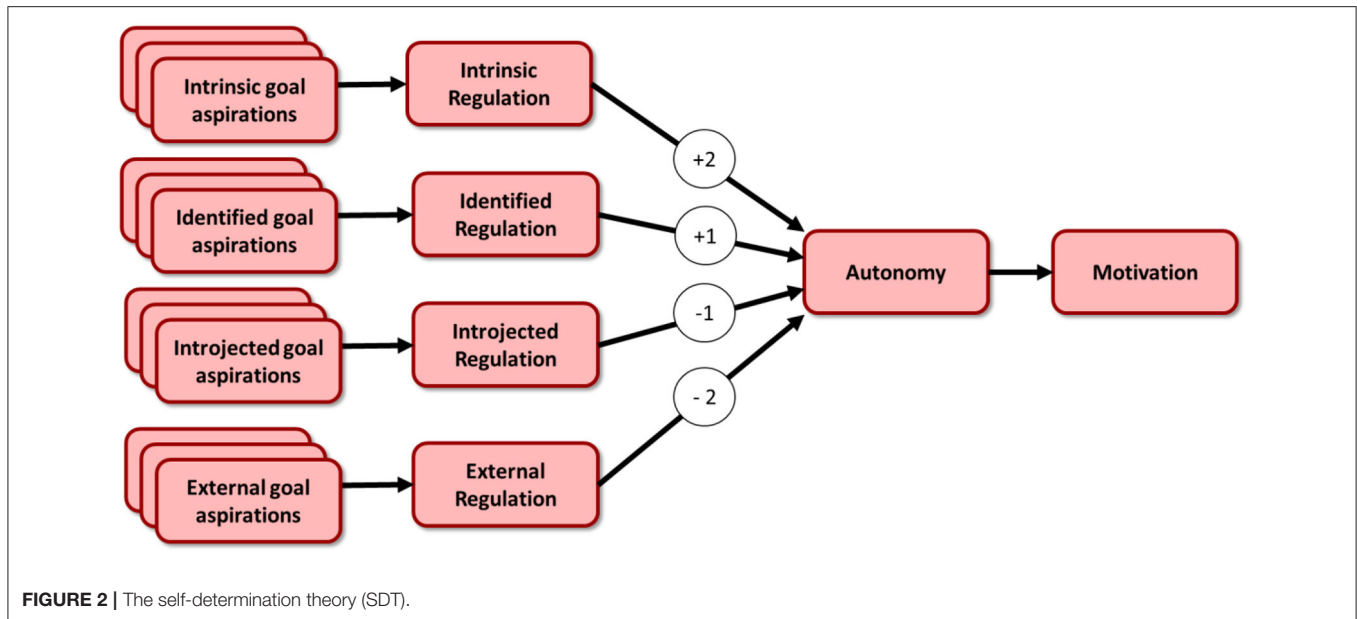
Intrinsic goal aspirations

Intrinsic Regulation

Identified goal aspirations

Identified Regulation

Introjected goal aspirations

Introjected Regulation

External goal aspirations

External Regulation

+2

+1

-1

- 2

Autonomy

Motivation

FIGURE 2 | The self-determination theory (SDT).